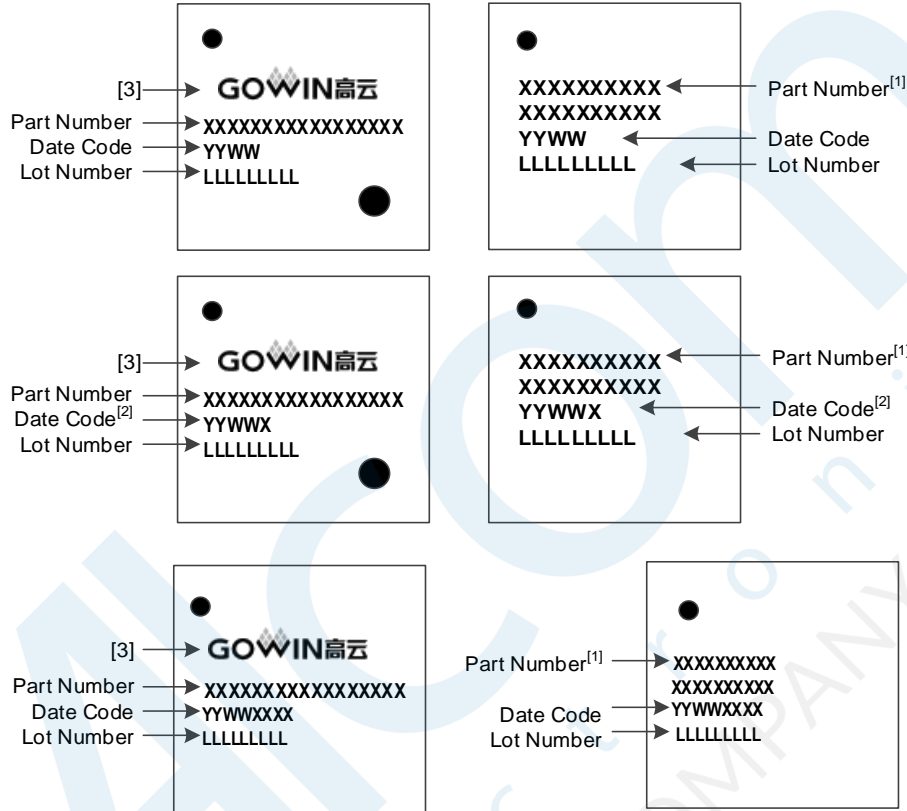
[3] GOWIN高云
Part Number XXXXXXXXXXXXXXXX
Date Code YYWW
Lot Number LLLLLLLLL

XXXXXXXXXX Part Number$^{[1]}$
XXXXXXXXXX
YYWW Date Code
LLLLLLLLL Lot Number

[3] GOWIN高云
Part Number XXXXXXXXXXXXXXXX
Date Code$^{[2]}$ YYWWX
Lot Number LLLLLLLLL

XXXXXXXXXX Part Number$^{[1]}$
XXXXXXXXXX
YYWWX Date Code$^{[2]}$
LLLLLLLLL Lot Number

[3] GOWIN高云
Part Number XXXXXXXXXXXXXXXX
Date Code YYWWXXXX
Lot Number LLLLLLLLL

Part Number$^{[1]}$ XXXXXXXXXX
XXXXXXXXXX
Date Code YYWWXXXX
Lot Number LLLLLLLLL